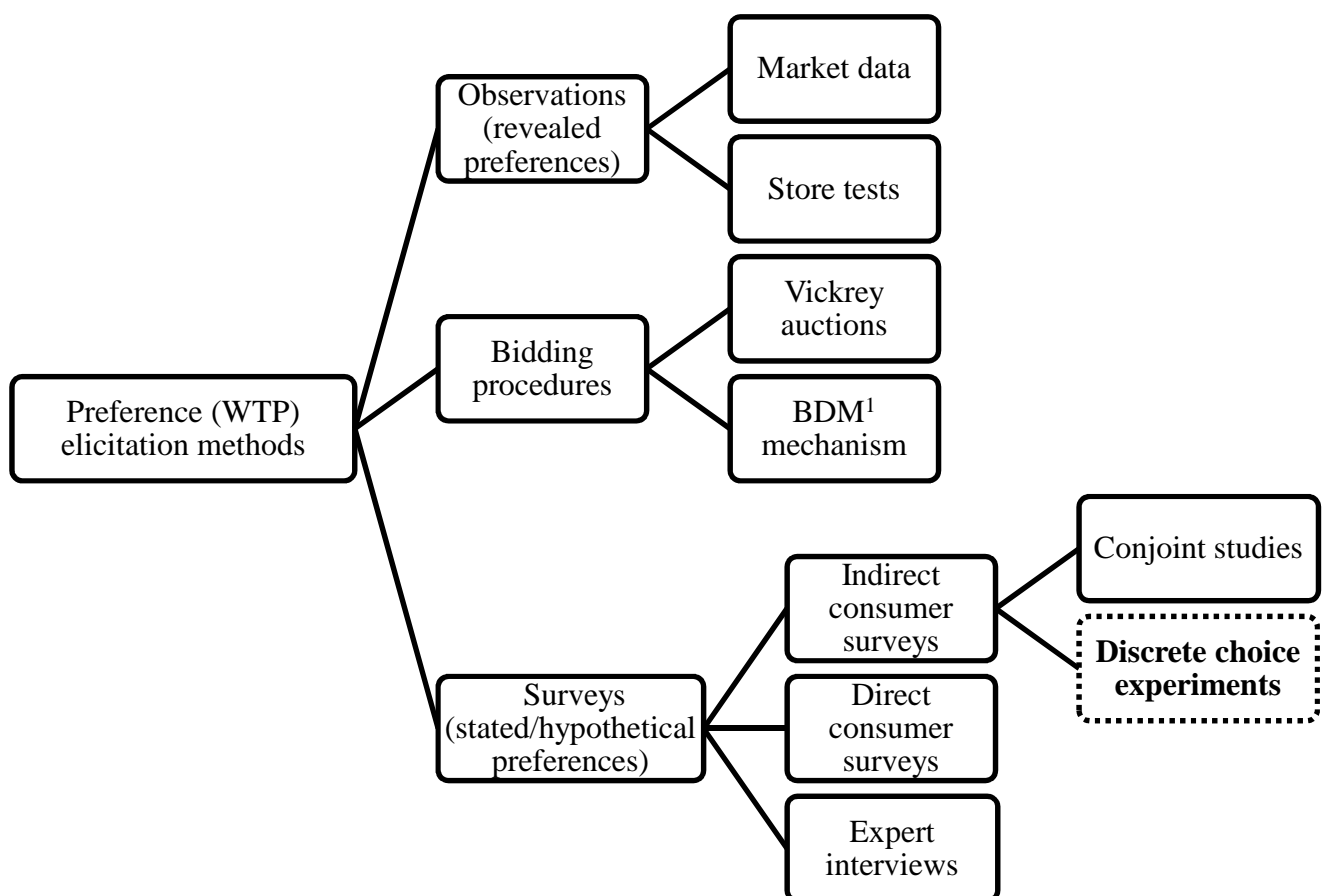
Preference (WTP) elicitation methods

Observations (revealed preferences)

Market data

Store tests

Bidding procedures

Vickrey auctions

BDM$^1$ mechanism

Surveys (stated/hypothetical preferences)

Indirect consumer surveys

Conjoint studies

**Discrete choice experiments**

Direct consumer surveys

Expert interviews